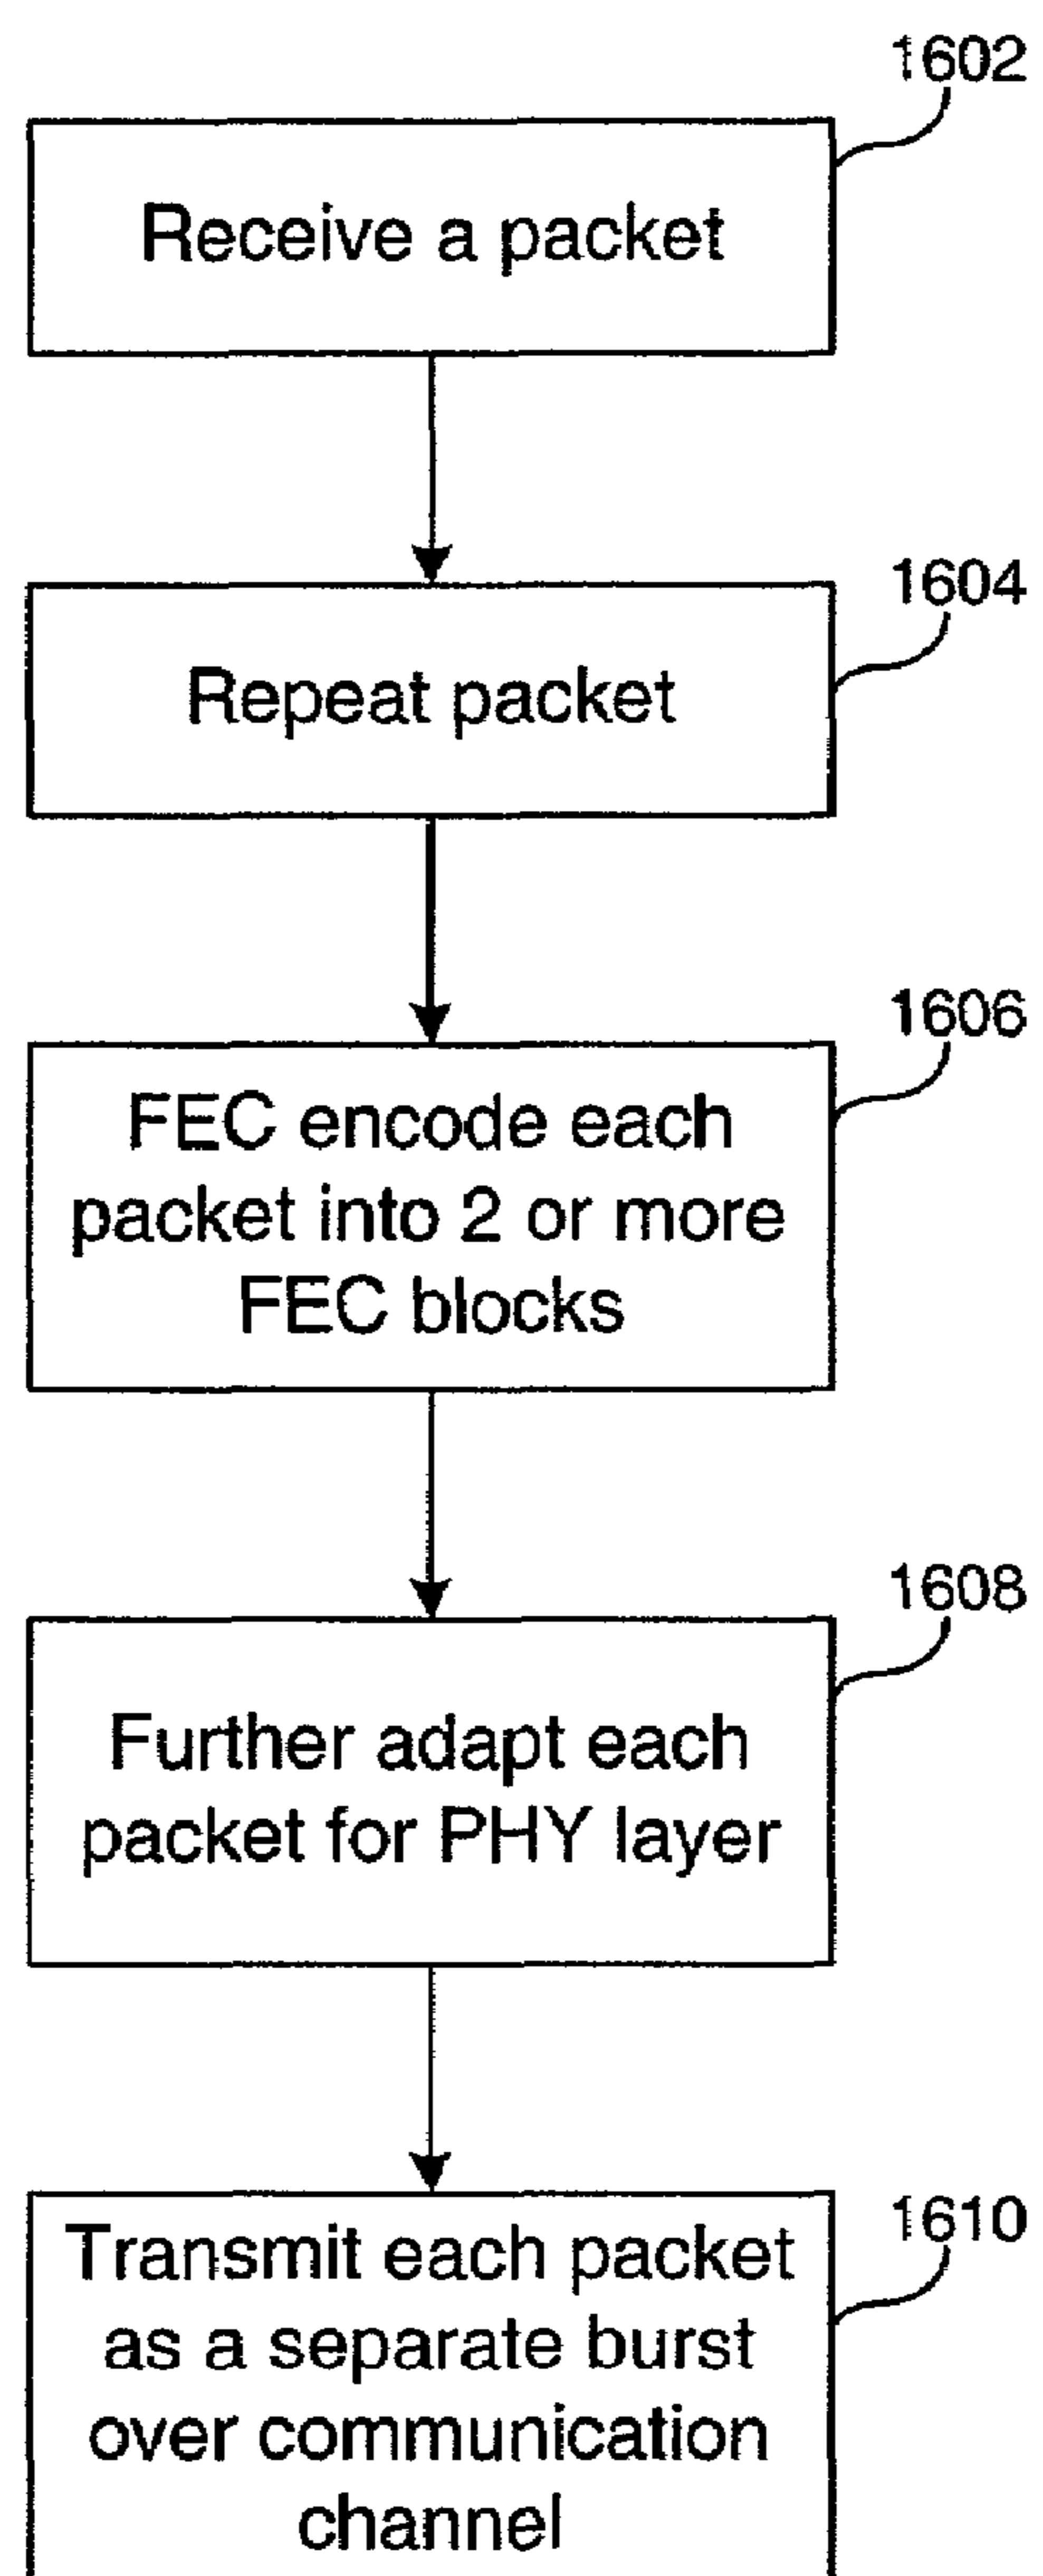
1602

Receive a packet

1604

Repeat packet

1606

FEC encode each packet into 2 or more FEC blocks

1608

Further adapt each packet for PHY layer

1610

Transmit each packet as a separate burst over communication channel